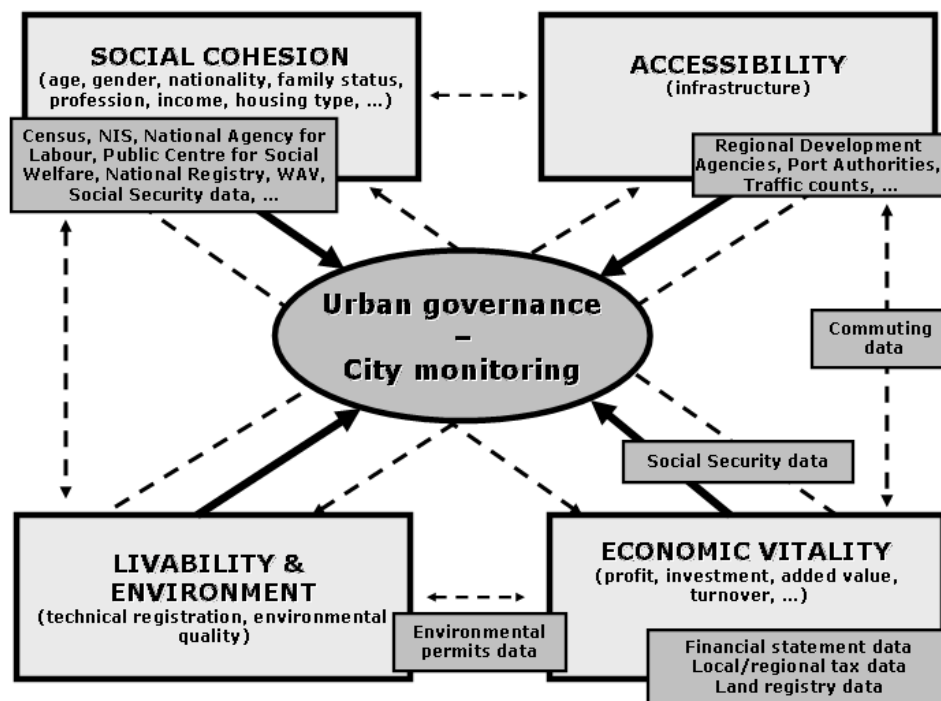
SOCIAL COHESION
(age, gender, nationality, family status, profession, income, housing type, ...)

Census, NIS, National Agency for Labour, Public Centre for Social Welfare, National Registry, WAV, Social Security data, ...

ACCESSIBILITY
(infrastructure)

Regional Development Agencies, Port Authorities, Traffic counts, ...

Urban governance
–
City monitoring

Commuting data

Social Security data

LIVABILITY & ENVIRONMENT
(technical registration, environmental quality)

Environmental permits data

ECONOMIC VITALITY
(profit, investment, added value, turnover, ...)

Financial statement data
Local/regional tax data
Land registry data